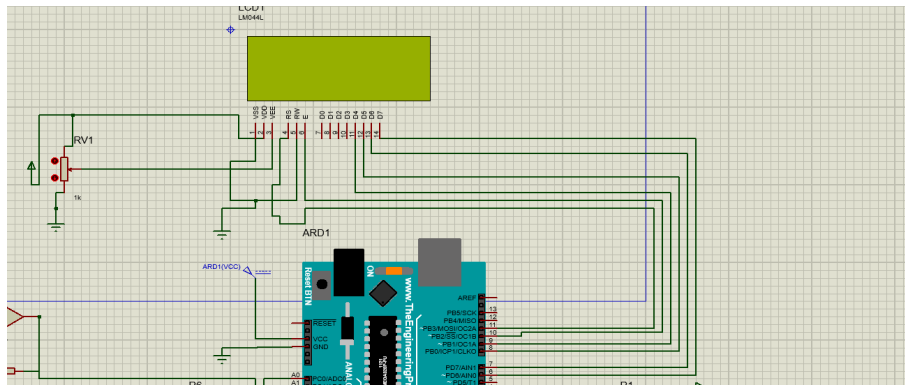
LCD1
LM044L

VSS VDD VEE RS RW E D0 D1 D2 D3 D4 D5 D6 D7
1 2 3 4 5 6 7 8 9 10 11 12 13 14

RV1
1k

ARD1

ARD1(VCC)

Reset BTN
ON
www.TheEngineeringProjects.com

AREF
13 PB5/SCK
12 PB4/MISO
11 PB3/MOSI/OC2A
10 PB2/SS/OC1B
9 PB1/OC1A
8 PB0/ICP1/CLKO
7 PD7/AIN1
6 PD6/AIN0
5 PD5/T1

RESET
VCC
GND
A0 PC0/ADC0
A1
R6
R1